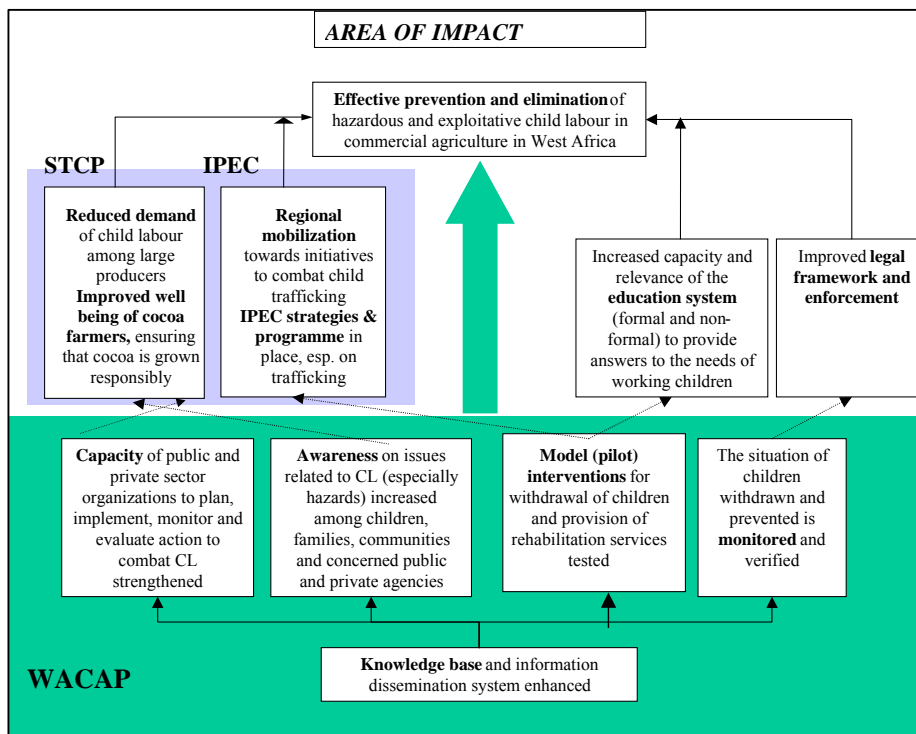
AREA OF IMPACT

Effective prevention and elimination of hazardous and exploitative child labour in commercial agriculture in West Africa

STCP

IPEC

Reduced demand of child labour among large producers Improved well being of cocoa farmers, ensuring that cocoa is grown responsibly

Regional mobilization towards initiatives to combat child trafficking IPEC strategies & programme in place, esp. on trafficking

Increased capacity and relevance of the education system (formal and non-formal) to provide answers to the needs of working children

Improved legal framework and enforcement

Capacity of public and private sector organizations to plan, implement, monitor and evaluate action to combat CL strengthened

Awareness on issues related to CL (especially hazards) increased among children, families, communities and concerned public and private agencies

Model (pilot) interventions for withdrawal of children and provision of rehabilitation services tested

The situation of children withdrawn and prevented is monitored and verified

WACAP

Knowledge base and information dissemination system enhanced